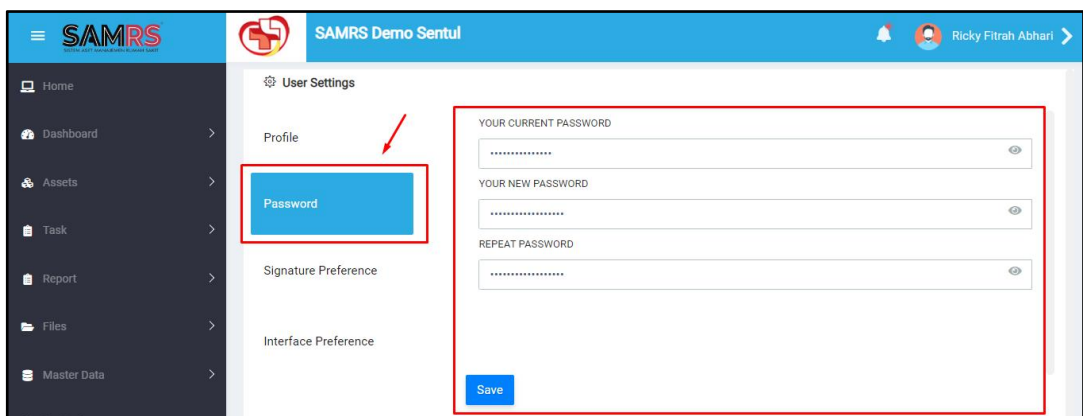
SAMRS

SAMRS Demo Sentul

Ricky Fitrah Abhari

Home

Dashboard

Assets

Task

Report

Files

Master Data

User Settings

Profile

Password

Signature Preference

Interface Preference

YOUR CURRENT PASSWORD

•••••••••••••••

YOUR NEW PASSWORD

••••••••••••••••••

REPEAT PASSWORD

••••••••••••••••••

Save